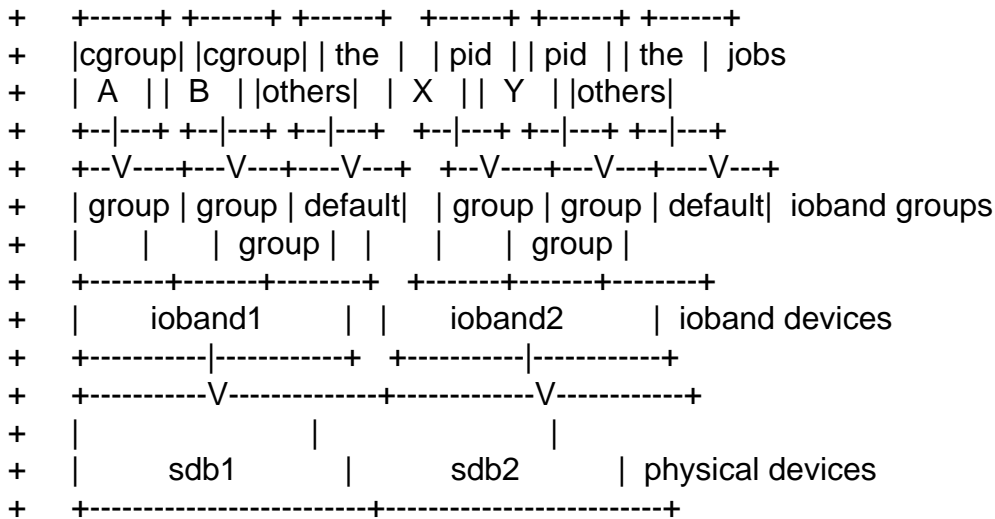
+ +-------+ +-------+ +-------+ +-------+ +-------+ +-------+
+ |cgroup| |cgroup| | the | | pid | | pid | | the | jobs
+ | A | | B | |others| | X | | Y | |others|
+ +--|---+ +--|---+ +--|---+ +--|---+ +--|---+ +--|---+
+ +--V----+---V---+----V---+ +--V----+---V---+----V---+
+ | group | group | default| | group | group | default| ioband groups
+ | | | group | | | | group |
+ +-------+-------+--------+ +-------+-------+--------+
+ | ioband1 | | ioband2 | ioband devices
+ +-----------|-----------+ +-----------|-----------+
+ +-----------V--------------+-------------V------------+
+ | | |
+ | sdb1 | sdb2 | physical devices
+ +--------------------------+--------------------------+